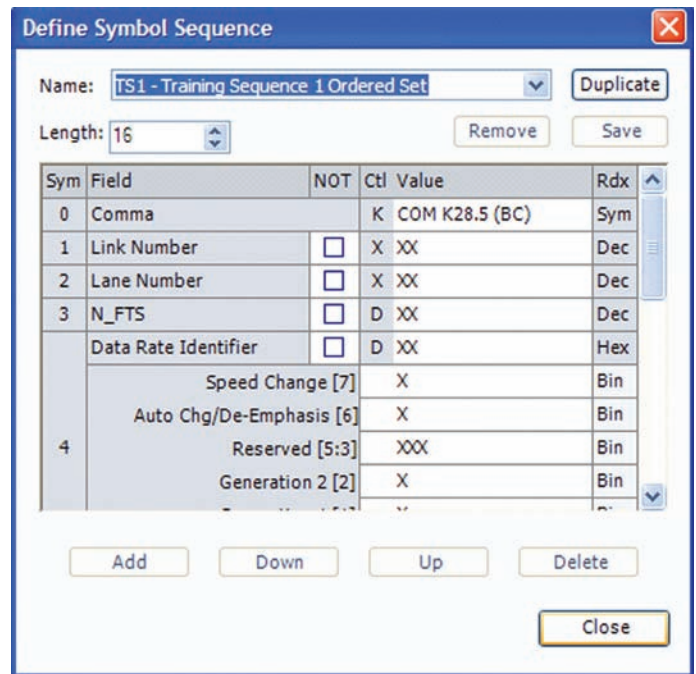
Define Symbol Sequence

Name: TS1 - Training Sequence 1 Ordered Set

Duplicate

Length: 16

Remove

Save

| Sym | Field | NOT | Ctl | Value | Rdx |
|---|---|---|---|---|---|
| 0 | Comma | | K | COM K28.5 (BC) | Sym |
| 1 | Link Number | ☐ | X | XX | Dec |
| 2 | Lane Number | ☐ | X | XX | Dec |
| 3 | N_FTS | ☐ | D | XX | Dec |
| 4 | Data Rate Identifier | ☐ | D | XX | Hex |
| | Speed Change [7] | | | X | Bin |
| | Auto Chg/De-Emphasis [6] | | | X | Bin |
| | Reserved [5:3] | | | XXX | Bin |
| | Generation 2 [2] | | | X | Bin |
| | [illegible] | | | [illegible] | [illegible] |

Add

Down

Up

Delete

Close